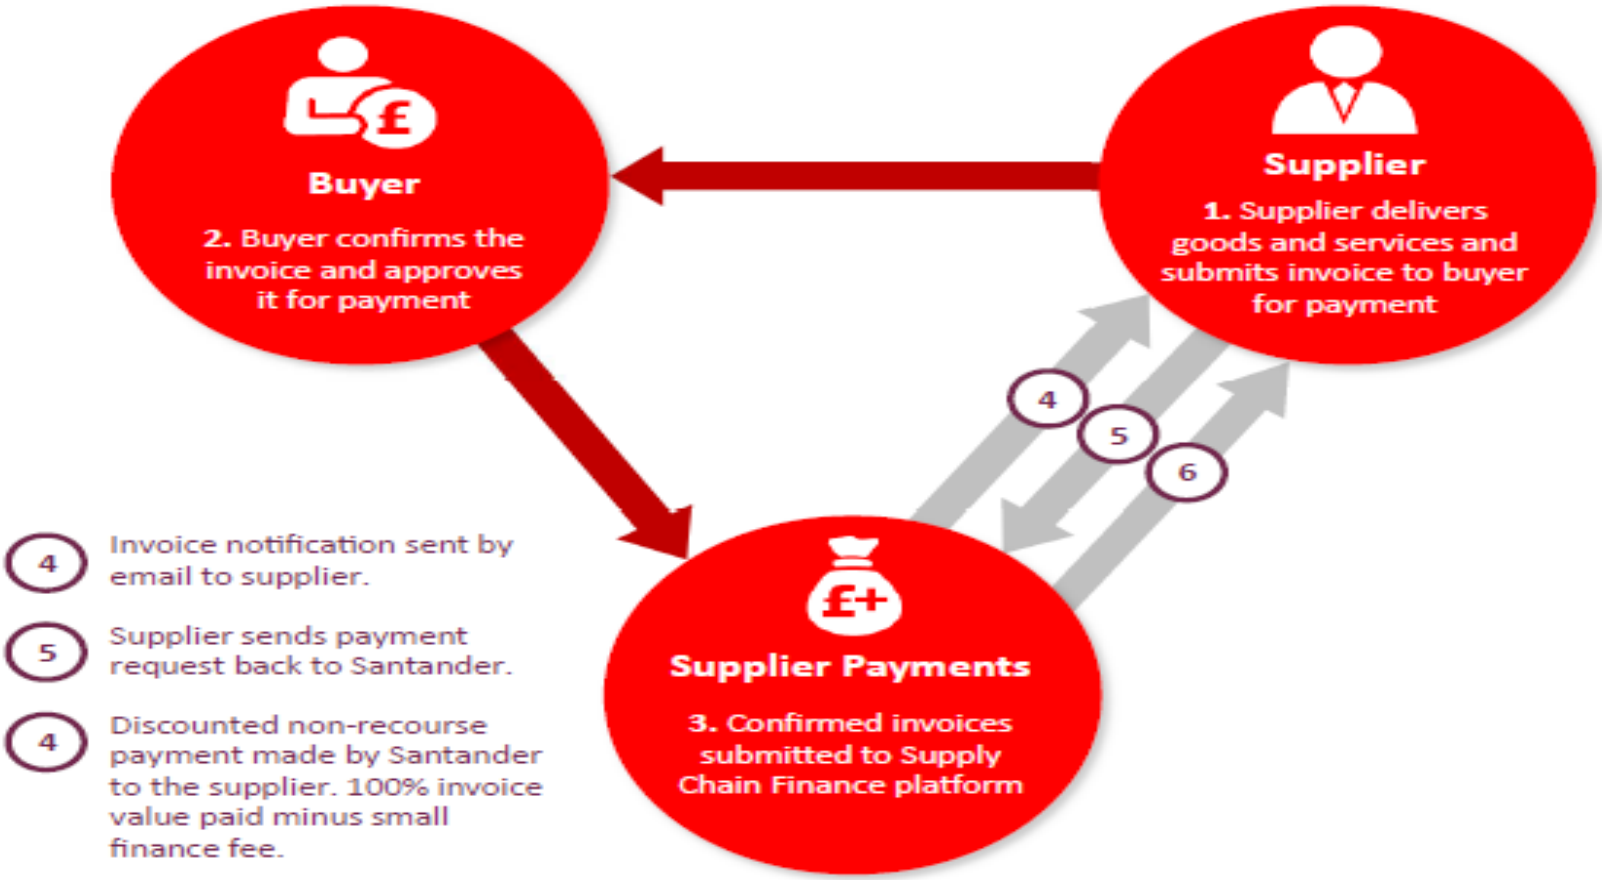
£

Buyer

2. Buyer confirms the invoice and approves it for payment

Supplier

1. Supplier delivers goods and services and submits invoice to buyer for payment

4

5

6

£+

Supplier Payments

3. Confirmed invoices submitted to Supply Chain Finance platform

4 Invoice notification sent by email to supplier.

5 Supplier sends payment request back to Santander.

4 Discounted non-recourse payment made by Santander to the supplier. 100% invoice value paid minus small finance fee.